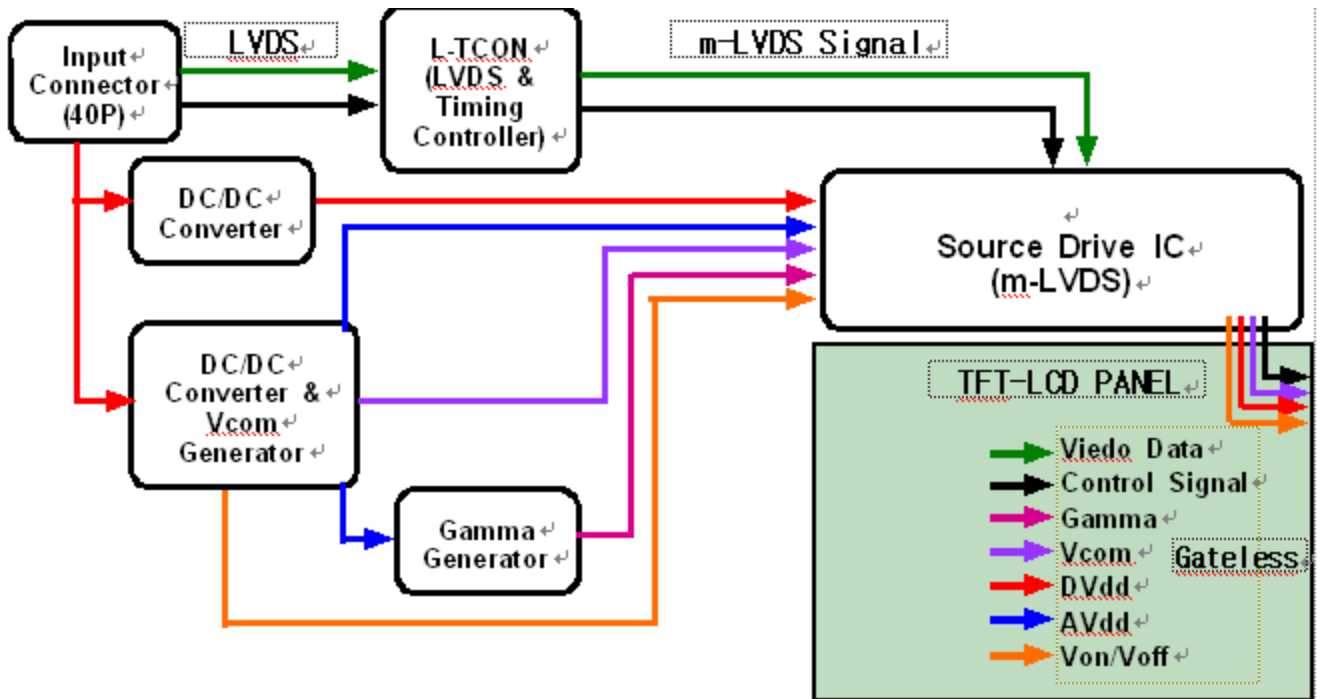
Input Connector (40P)

LVDS

L-TCON (LVDS & Timing Controller)

m-LVDS Signal

DC/DC Converter

Source Drive IC (m-LVDS)

DC/DC Converter & Vcom Generator

TFT-LCD PANEL

Viedo Data
Control Signal
Gamma
Vcom
DVdd
AVdd
Von/Voff

Gateless

Gamma Generator